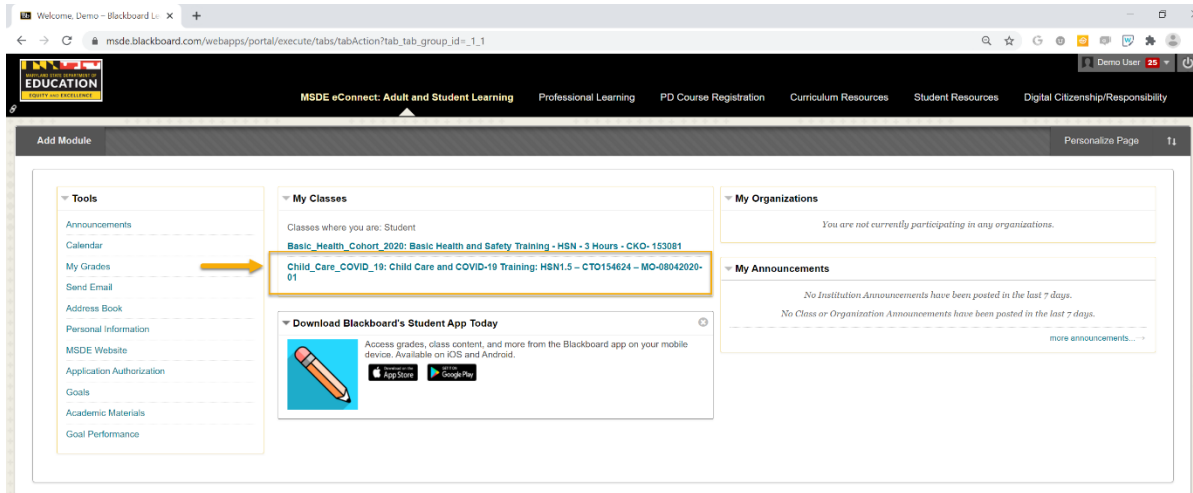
Welcome, Demo – Blackboard Le ×
+
msde.blackboard.com/webapps/portal/execute/tabs/tabAction?tab_tab_group_id=_1_1

MARYLAND STATE DEPARTMENT OF EDUCATION
EQUITY AND EXCELLENCE

Demo User 25

MSDE eConnect: Adult and Student Learning
Professional Learning
PD Course Registration
Curriculum Resources
Student Resources
Digital Citizenship/Responsibility

Add Module
Personalize Page

Tools
Announcements
Calendar
My Grades
Send Email
Address Book
Personal Information
MSDE Website
Application Authorization
Goals
Academic Materials
Goal Performance

My Classes
Classes where you are: Student
Basic_Health_Cohort_2020: Basic Health and Safety Training - HSN - 3 Hours - CKO- 153081
Child_Care_COVID_19: Child Care and COVID-19 Training: HSN1.5 – CTO154624 – MO-08042020-01

Download Blackboard's Student App Today
Access grades, class content, and more from the Blackboard app on your mobile device. Available on iOS and Android.
Download on the App Store
GET IT ON Google Play

My Organizations
You are not currently participating in any organizations.

My Announcements
No Institution Announcements have been posted in the last 7 days.
No Class or Organization Announcements have been posted in the last 7 days.
more announcements...